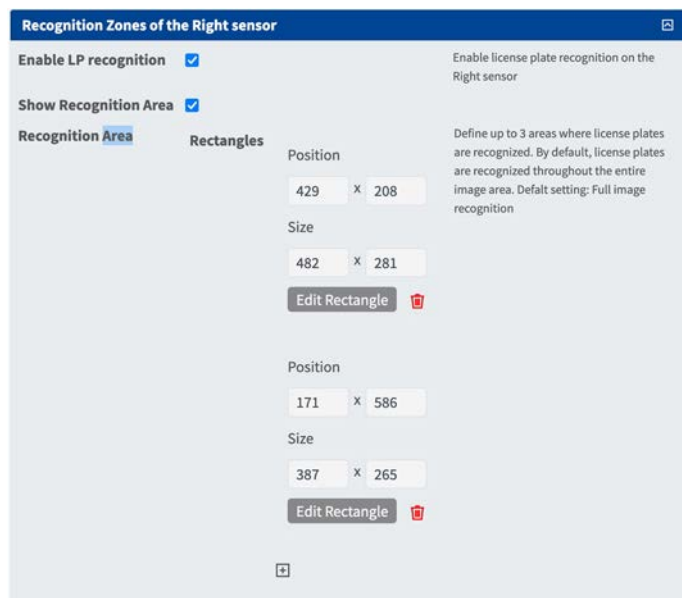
Recognition Zones of the Right sensor

Enable LP recognition

Enable license plate recognition on the Right sensor

Show Recognition Area

Recognition Area

Rectangles

Define up to 3 areas where license plates are recognized. By default, license plates are recognized throughout the entire image area. Defalt setting: Full image recognition

Position

429 x 208

Size

482 x 281

Edit Rectangle

Position

171 x 586

Size

387 x 265

Edit Rectangle